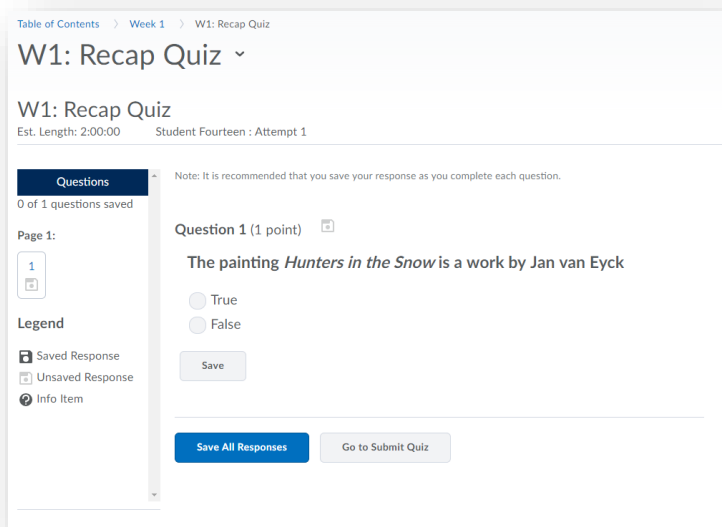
Table of Contents 〉 Week 1 〉 W1: Recap Quiz

W1: Recap Quiz ˅

W1: Recap Quiz
Est. Length: 2:00:00 Student Fourteen : Attempt 1

Questions
0 of 1 questions saved

Page 1:

1

Legend

Saved Response
Unsaved Response
Info Item

Note: It is recommended that you save your response as you complete each question.

Question 1 (1 point)

The painting *Hunters in the Snow* is a work by Jan van Eyck

True
False

Save

Save All Responses

Go to Submit Quiz